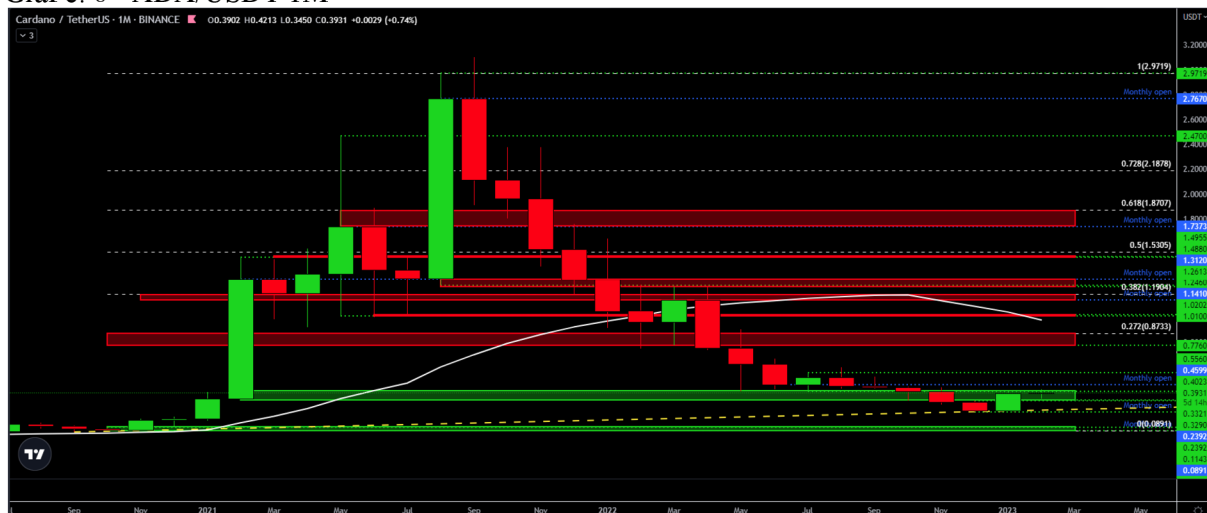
Chart 6 - ADA/USDT 1M

Cardano / TetherUS · 1M · BINANCE O0.3902 H0.4213 L0.3450 C0.3931 +0.0029 (+0.74%)

3

USDT

3.2000
1(2.9719)
2.9719
Monthly open
2.7670
2.6000
2.4700
2.4000
0.728(2.1878)
2.2000
2.0000
0.618(1.8707)
Monthly open
1.8000
1.7373
1.6955
1.4880
0.5(1.5305)
1.3120
Monthly open
1.2613
1.2460
0.382(1.1904)
1.1410
1.0202
1.0100
0.272(0.8733)
0.7760
0.5560
0.4599
Monthly open
0.4023
0.3931
5d 14h
Monthly open
0.3321
0.3290
0(0.0891)
0.2392
0.2392
0.1143
0.0891

Sep
Nov
2021
Mar
May
Jul
Sep
Nov
2022
Mar
May
Jul
Sep
Nov
2023
Mar
May